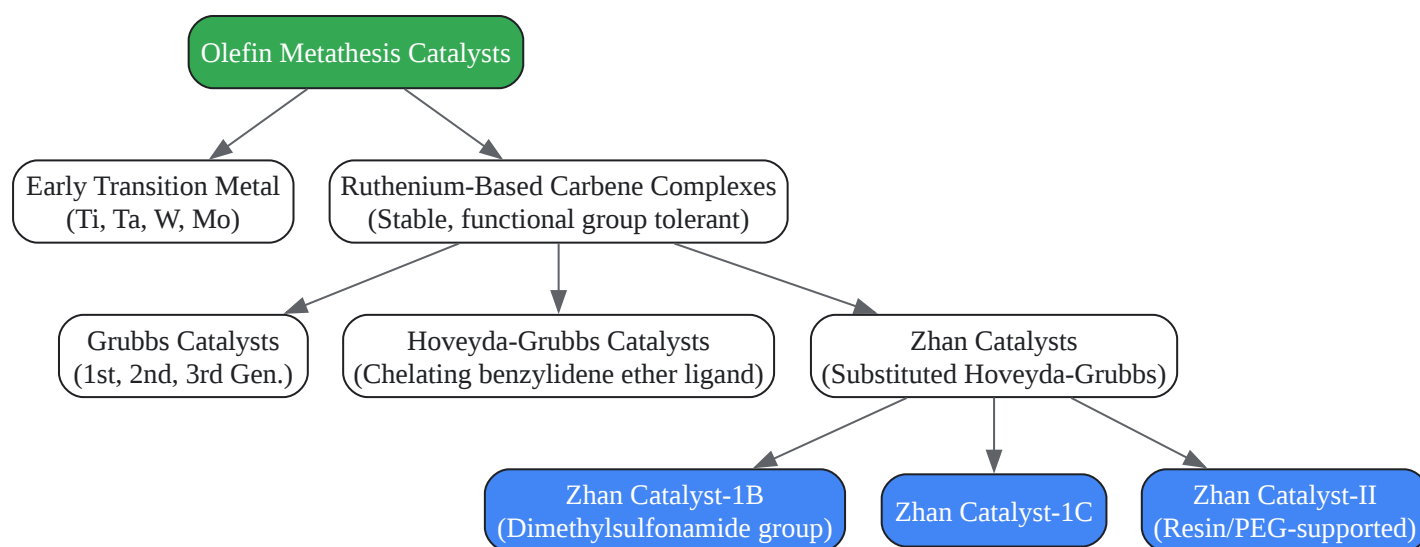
Olefin Metathesis Catalysts

Early Transition Metal
(Ti, Ta, W, Mo)

Ruthenium-Based Carbene Complexes
(Stable, functional group tolerant)

Grubbs Catalysts
(1st, 2nd, 3rd Gen.)

Hoveyda-Grubbs Catalysts
(Chelating benzylidene ether ligand)

Zhan Catalysts
(Substituted Hoveyda-Grubbs)

Zhan Catalyst-1B
(Dimethylsulfonamide group)

Zhan Catalyst-1C

Zhan Catalyst-II
(Resin/PEG-supported)